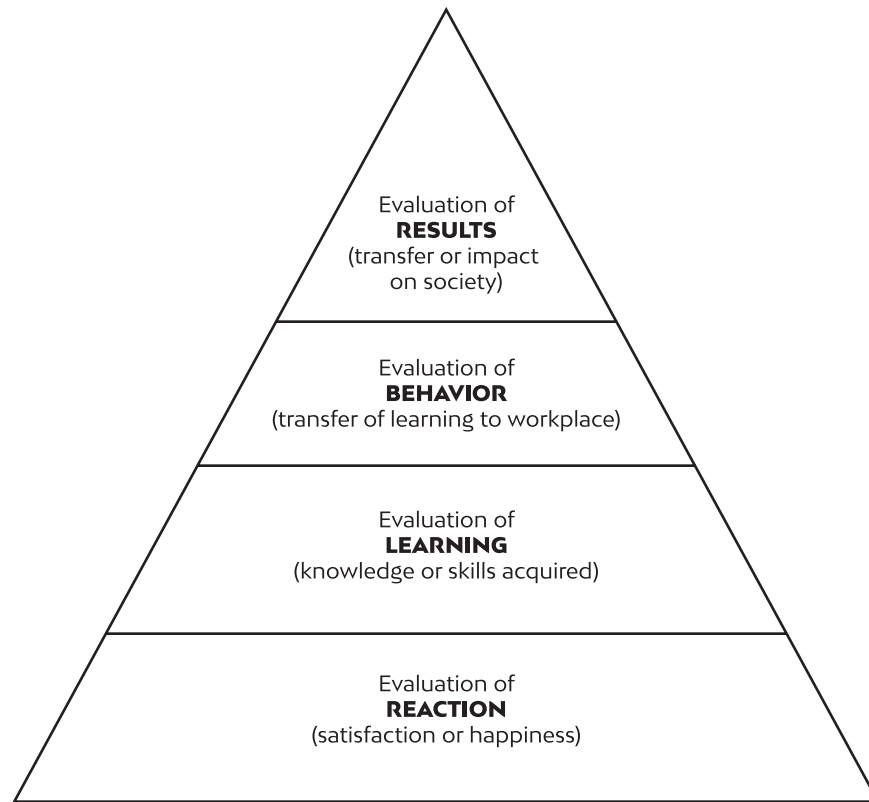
Evaluation of
**RESULTS**
(transfer or impact on society)

Evaluation of
**BEHAVIOR**
(transfer of learning to workplace)

Evaluation of
**LEARNING**
(knowledge or skills acquired)

Evaluation of
**REACTION**
(satisfaction or happiness)